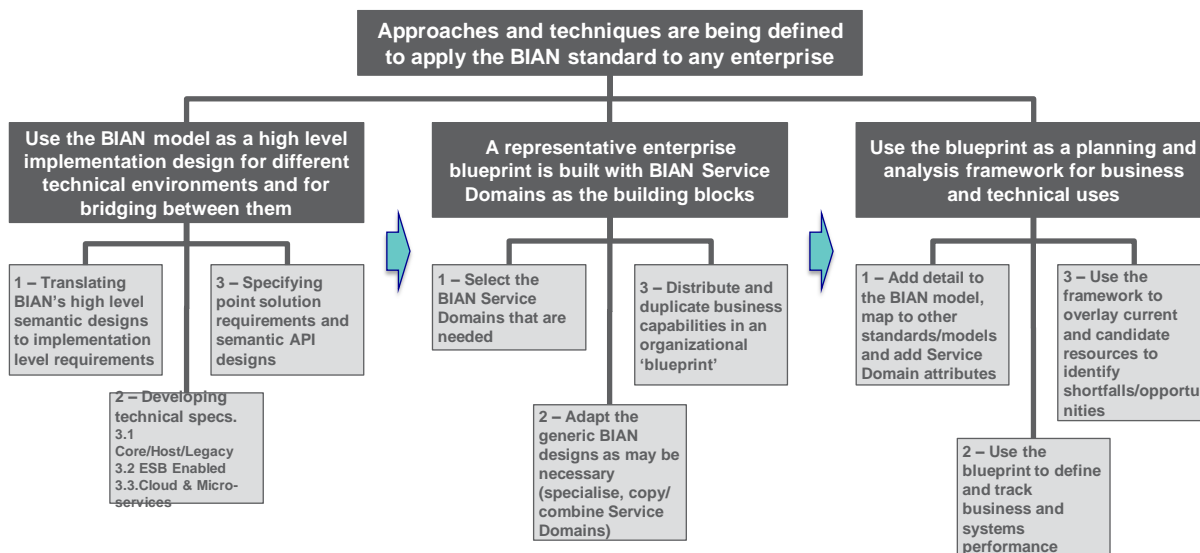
Approaches and techniques are being defined to apply the BIAN standard to any enterprise

Use the BIAN model as a high level implementation design for different technical environments and for bridging between them

1 – Translating BIAN's high level semantic designs to implementation level requirements

3 – Specifying point solution requirements and semantic API designs

2 – Developing technical specs.
3.1 Core/Host/Legacy
3.2 ESB Enabled
3.3.Cloud & Micro-services

A representative enterprise blueprint is built with BIAN Service Domains as the building blocks

1 – Select the BIAN Service Domains that are needed

3 – Distribute and duplicate business capabilities in an organizational 'blueprint'

2 – Adapt the generic BIAN designs as may be necessary (specialise, copy/ combine Service Domains)

Use the blueprint as a planning and analysis framework for business and technical uses

1 – Add detail to the BIAN model, map to other standards/models and add Service Domain attributes

3 – Use the framework to overlay current and candidate resources to identify shortfalls/opportunities

2 – Use the blueprint to define and track business and systems performance